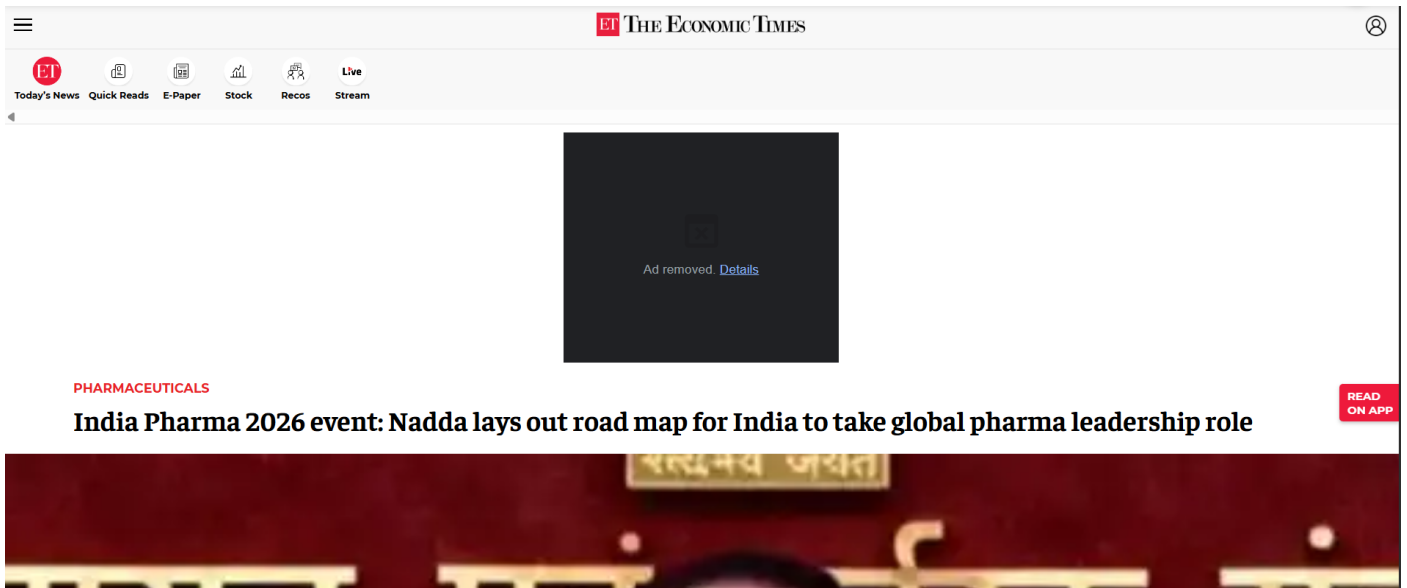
ET THE ECONOMIC TIMES

ET Today's News
Quick Reads
E-Paper
Stock
Recos
Live Stream

Ad removed. Details

PHARMACEUTICALS

India Pharma 2026 event: Nadda lays out road map for India to take global pharma leadership role

READ ON APP

सत्यमेव जयते